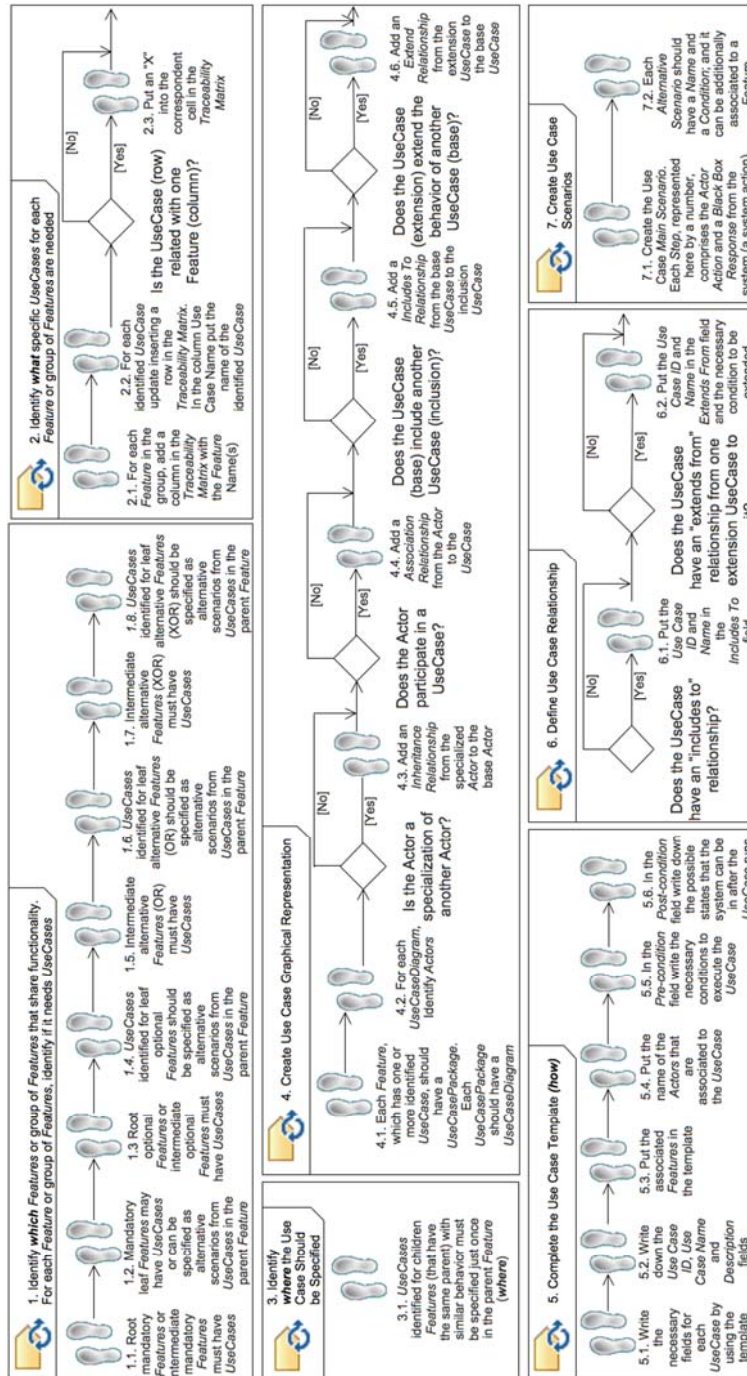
1. Identify *which Features* or group of *Features* that share functionality. For each *Feature* or group of *Features*, identify if it needs *UseCases*

1.1. Root mandatory *Features* or intermediate mandatory *Features* must have *UseCases*

1.2. Mandatory leaf *Features* may have *UseCases* or can be specified as alternative scenarios from *UseCases* in the parent *Feature*

1.3 Root optional *Features* or intermediate optional *Features* must have *UseCases*

1.4. *UseCases* identified for leaf optional *Features* should be specified as alternative scenarios from *UseCases* in the parent *Feature*

1.5. Intermediate alternative *Features* (OR) must have *UseCases*

1.6. *UseCases* identified for leaf alternative *Features* (OR) should be specified as alternative scenarios from *UseCases* in the parent *Feature*

1.7. Intermediate alternative *Features* (XOR) must have *UseCases*

1.8. *UseCases* identified for leaf alternative *Features* (XOR) should be specified as alternative scenarios from *UseCases* in the parent *Feature*

2. Identify *what* specific *UseCases* for each *Feature* or group of *Features* are needed

2.1. For each *Feature* in the group, add a column in the *Traceability Matrix* with the *Feature* Name(s)

2.2. For each identified *UseCase* update inserting a row in the *Traceability Matrix*. In the column Use Case Name put the name of the identified *UseCase*

Is the UseCase (row) related with one Feature (column)?

[Yes]

[No]

2.3. Put an "X" into the correspondent cell in the *Traceability Matrix*

3. Identify *where* the Use Case Should be Specified

3.1. *UseCases* identified for children *Features* (that have the same parent) with similar behavior must be specified just once in the parent *Feature* (*where*)

4. Create Use Case Graphical Representation

4.1. Each *Feature*, which has one or more identified *UseCase*, should have a *UseCasePackage*. Each *UseCasePackage* should have a *UseCaseDiagram*

4.2. For each *UseCaseDiagram*, Identify *Actors*

Is the Actor a specialization of another Actor?

[Yes]

[No]

4.3. Add an *Inheritance Relationship* from the specialized *Actor* to the base *Actor*

Does the Actor participate in a UseCase?

[Yes]

[No]

4.4. Add a *Association Relationship* from the *Actor* to the *UseCase*

Does the UseCase (base) include another UseCase (inclusion)?

[Yes]

[No]

4.5. Add a *Includes To Relationship* from the base *UseCase* to the inclusion *UseCase*

Does the UseCase (extension) extend the behavior of another UseCase (base)?

[Yes]

[No]

4.6. Add an *Extend Relationship* from the extension *UseCase* to the base *UseCase*

5. Complete the Use Case Template (*how*)

5.1. Write the necessary fields for each *UseCase* by using the template

5.2. Write down the *Use Case ID*, *Use Case Name* and *Description* fields

5.3. Put the associated *Features* in the template

5.4. Put the name of the *Actors* that are associated to the *UseCase*

5.5. In the *Pre-condition* field write the necessary conditions to execute the *UseCase*

5.6. In the *Post-condition* field write down the possible states that the system can be in after the *UseCase* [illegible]

6. Define Use Case Relationship

Does the UseCase have an "includes to" relationship?

[Yes]

[No]

6.1. Put the *Use Case ID* and *Name* in the *Includes To* field

Does the UseCase have an "extends from" relationship from one extension UseCase to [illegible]

[Yes]

[No]

6.2. Put the *Use Case ID* and *Name* in the *Extends From* field and the necessary condition to be extended

7. Create Use Case Scenarios

7.1. Create the Use Case *Main Scenario*. Each *Step*, represented here by a number, comprises the *Actor Action* and a *Black Box Response* from the system (a system action)

7.2. Each *Alternative Scenario* should have a *Name* and a *Condition*; and it can be additionally associated to a *Feature*